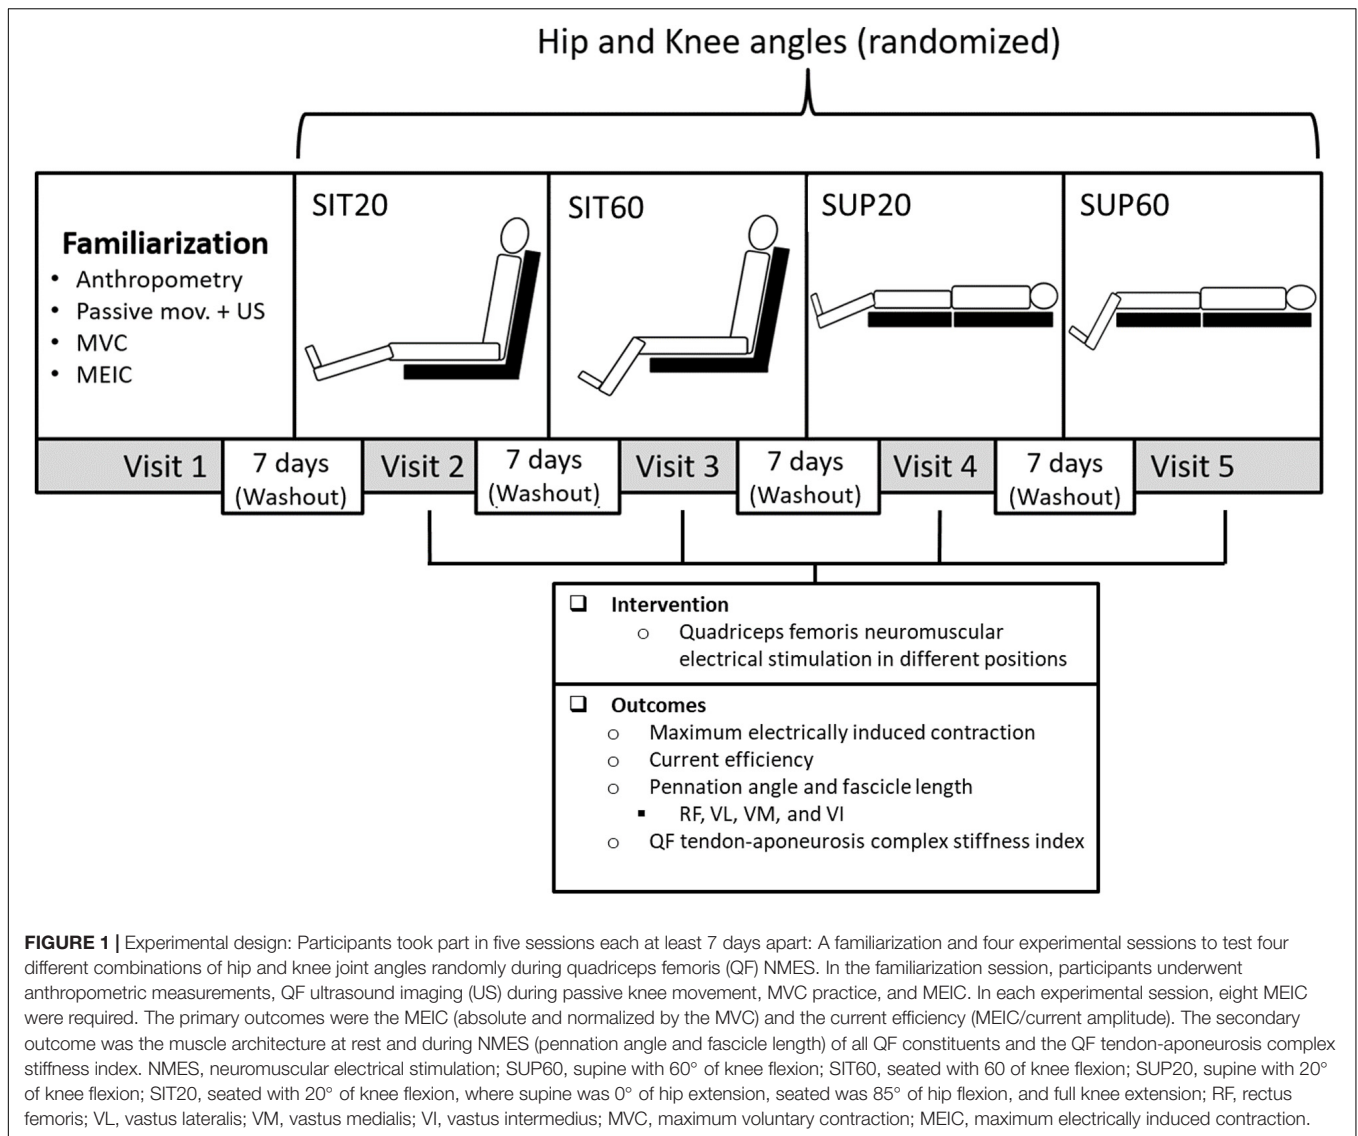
Hip and Knee angles (randomized)

Familiarization
• Anthropometry
• Passive mov. + US
• MVC
• MEIC

SIT20

SIT60

SUP20

SUP60

Visit 1 | 7 days (Washout) | Visit 2 | 7 days (Washout) | Visit 3 | 7 days (Washout) | Visit 4 | 7 days (Washout) | Visit 5

❑ Intervention
○ Quadriceps femoris neuromuscular electrical stimulation in different positions

❑ Outcomes
○ Maximum electrically induced contraction
○ Current efficiency
○ Pennation angle and fascicle length
▪ RF, VL, VM, and VI
○ QF tendon-aponeurosis complex stiffness index

**FIGURE 1 |** Experimental design: Participants took part in five sessions each at least 7 days apart: A familiarization and four experimental sessions to test four different combinations of hip and knee joint angles randomly during quadriceps femoris (QF) NMES. In the familiarization session, participants underwent anthropometric measurements, QF ultrasound imaging (US) during passive knee movement, MVC practice, and MEIC. In each experimental session, eight MEIC were required. The primary outcomes were the MEIC (absolute and normalized by the MVC) and the current efficiency (MEIC/current amplitude). The secondary outcome was the muscle architecture at rest and during NMES (pennation angle and fascicle length) of all QF constituents and the QF tendon-aponeurosis complex stiffness index. NMES, neuromuscular electrical stimulation; SUP60, supine with 60° of knee flexion; SIT60, seated with 60 of knee flexion; SUP20, supine with 20° of knee flexion; SIT20, seated with 20° of knee flexion, where supine was 0° of hip extension, seated was 85° of hip flexion, and full knee extension; RF, rectus femoris; VL, vastus lateralis; VM, vastus medialis; VI, vastus intermedius; MVC, maximum voluntary contraction; MEIC, maximum electrically induced contraction.